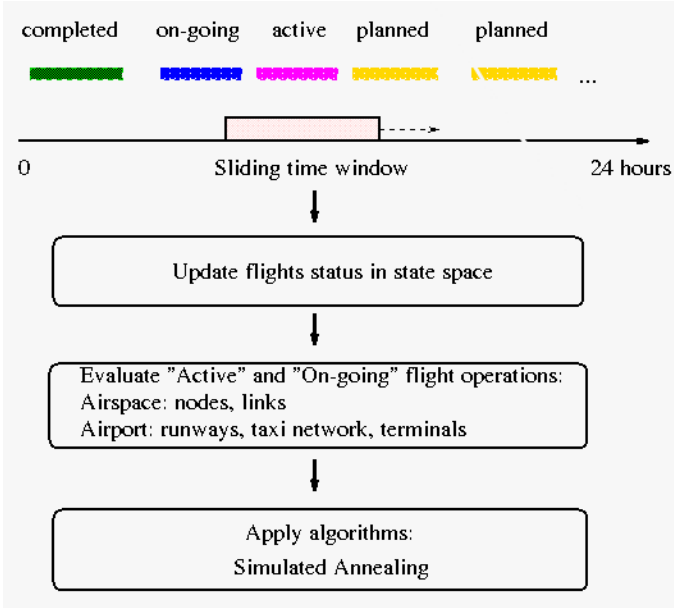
completed on-going active planned planned

...

0 Sliding time window 24 hours

Update flights status in state space

Evaluate "Active" and "On-going" flight operations:
Airspace: nodes, links
Airport: runways, taxi network, terminals

Apply algorithms:
Simulated Annealing